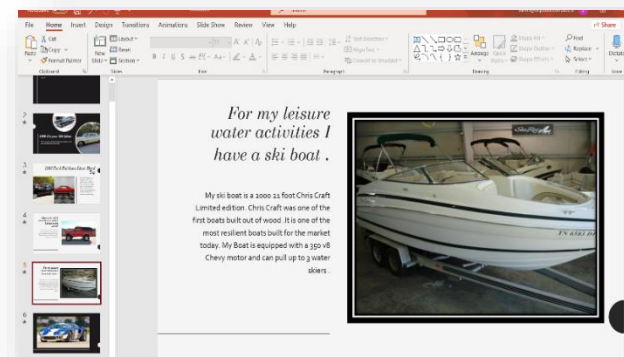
File Home Insert Design Transitions Animations Slide Show Review View Help

Share

Cut
Copy
Format Painter
Paste
Clipboard

New Slide
Layout
Reset
Section
Slides

Font

Paragraph

Text Direction
Align Text
Convert to SmartArt

Arrange
Quick Styles
Shape Fill
Shape Outline
Shape Effects
Drawing

Find
Replace
Select
Editing

Dictate

2
3
4
5
6

For my leisure water activities I have a ski boat .

My ski boat is a 2000 21 foot Chris Craft Limited edition. Chris Craft was one of the first boats built out of wood .It is one of the most resilient boats built for the market today. My Boat is equipped with a 350 v8 Chevy motor and can pull up to 3 water skiers .